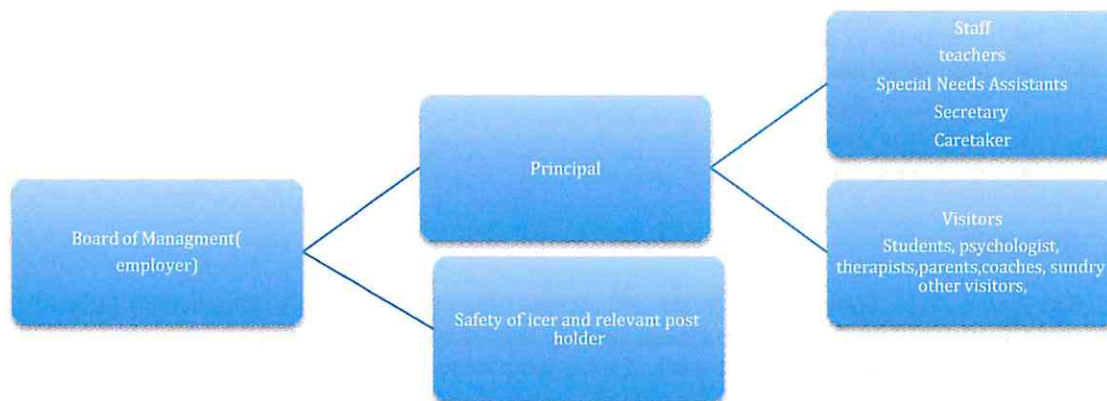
Board of Managment( employer)

Principal

Safety of icer and relevant post holder

Staff
teachers
Special Needs Assistants
Secretary
Caretaker

Visitors
Students, psychologist, therapists,parents,coaches, sundry other visitors,